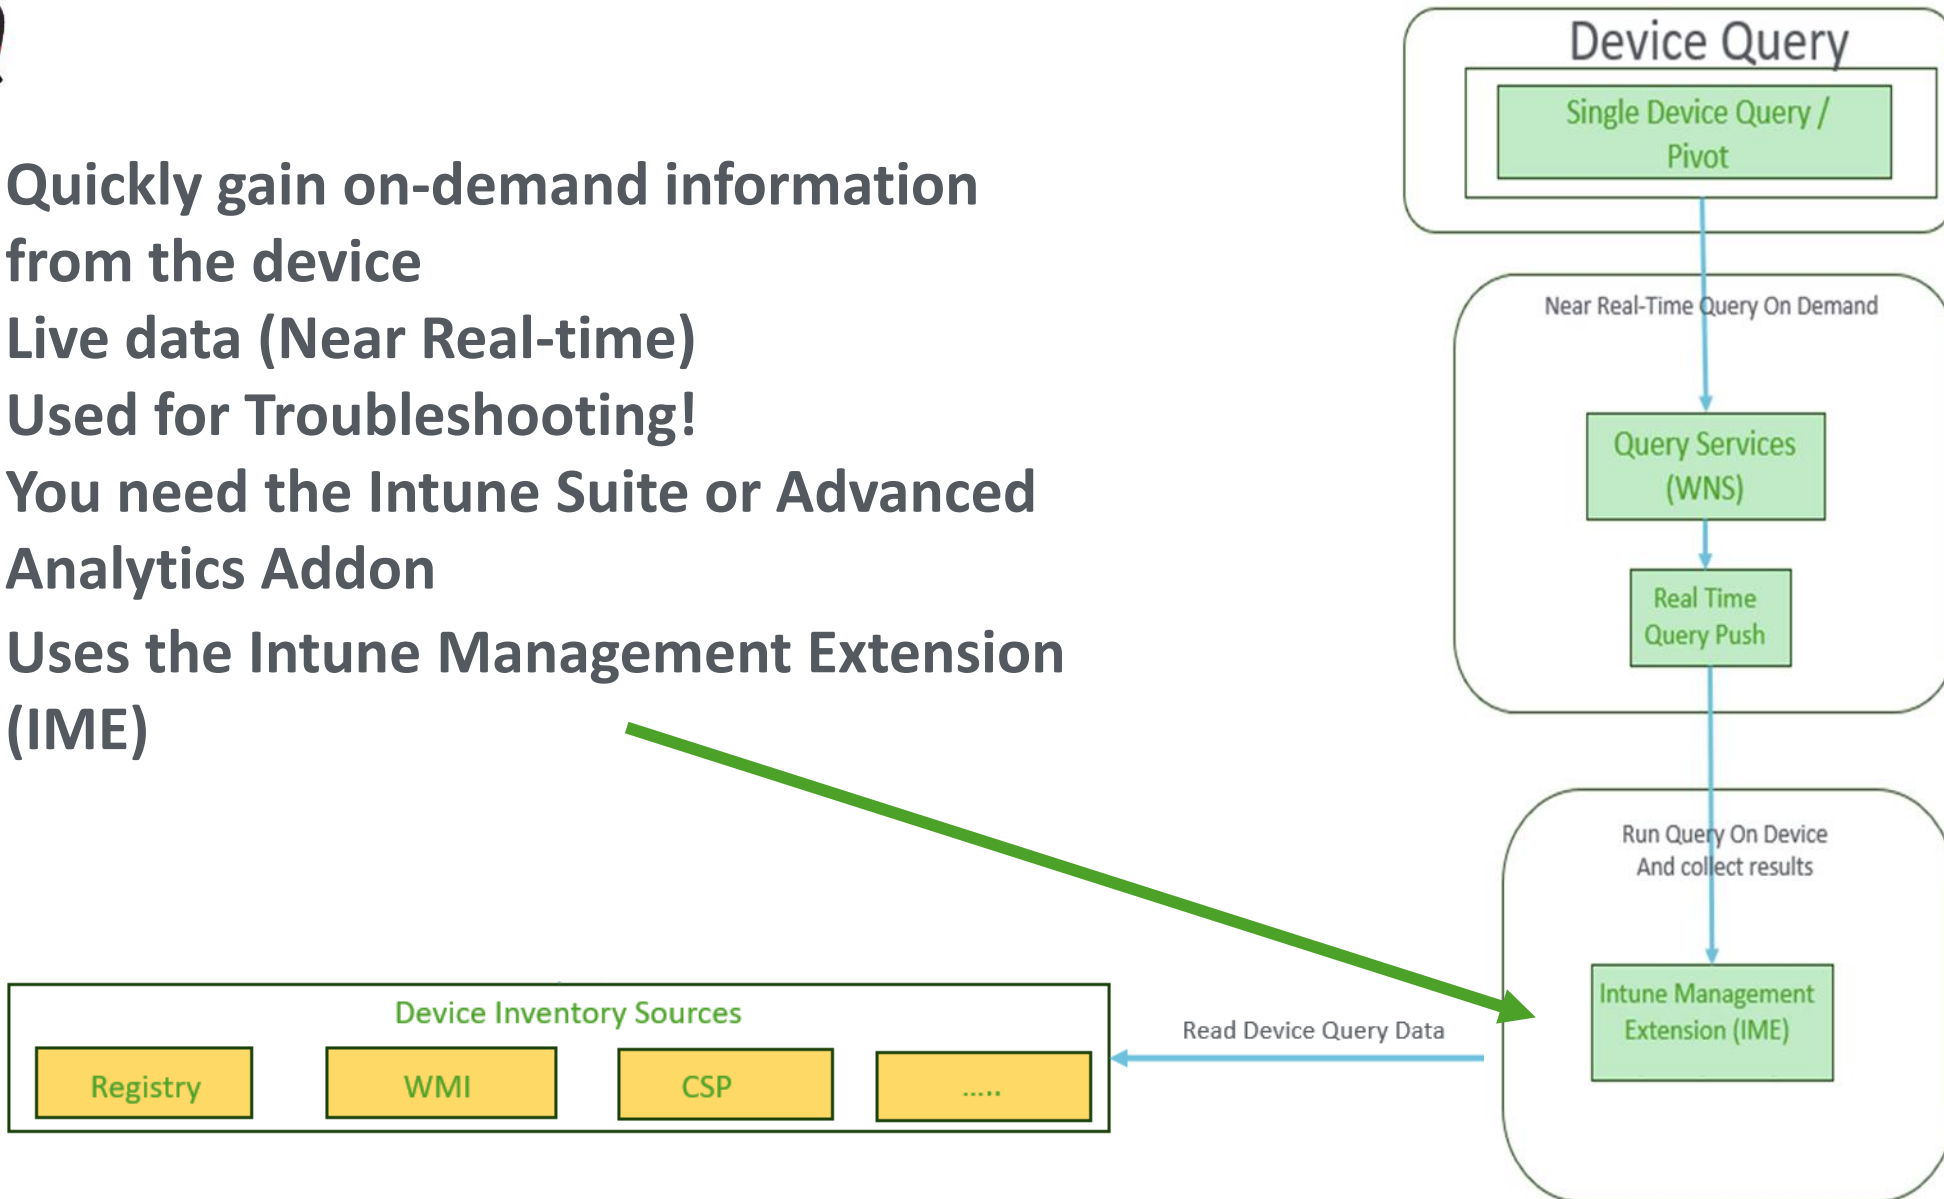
Quickly gain on-demand information from the device
Live data (Near Real-time)
Used for Troubleshooting!
You need the Intune Suite or Advanced Analytics Addon
Uses the Intune Management Extension (IME)

Device Query
Single Device Query / Pivot
Near Real-Time Query On Demand
Query Services (WNS)
Real Time Query Push
Run Query On Device And collect results
Intune Management Extension (IME)
Read Device Query Data

Device Inventory Sources
Registry
WMI
CSP
.....